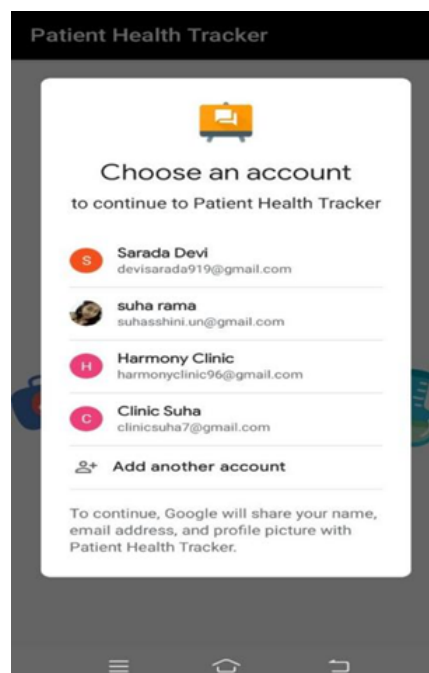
Patient Health Tracker

Choose an account

to continue to Patient Health Tracker

S Sarada Devi
devisarada919@gmail.com

suha rama
suhasshini.un@gmail.com

H Harmony Clinic
harmonyclinic96@gmail.com

C Clinic Suha
clinicsuha7@gmail.com

Add another account

To continue, Google will share your name, email address, and profile picture with Patient Health Tracker.